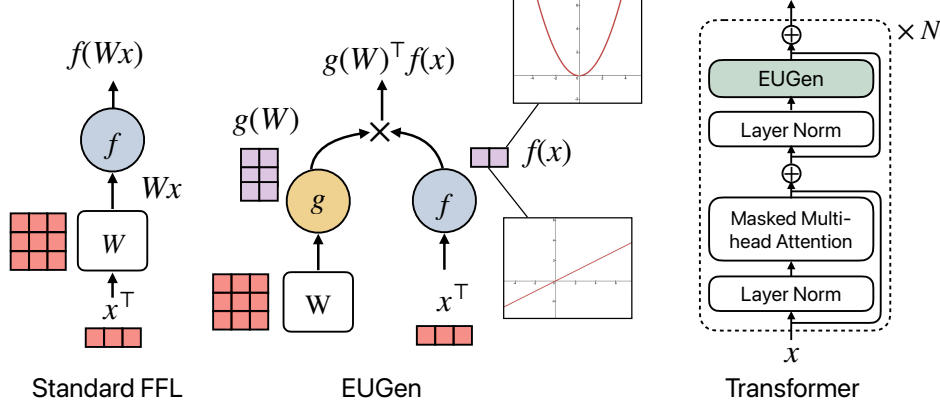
$f(Wx)$

$f$

$Wx$

$W$

$x^\top$

Standard FFL

$g(W)^\top f(x)$

$g(W)$

$g$

W

$f$

$f(x)$

$x^\top$

EUGen

$\times N$

EUGen

Layer Norm

Masked Multi-head Attention

Layer Norm

$x$

Transformer